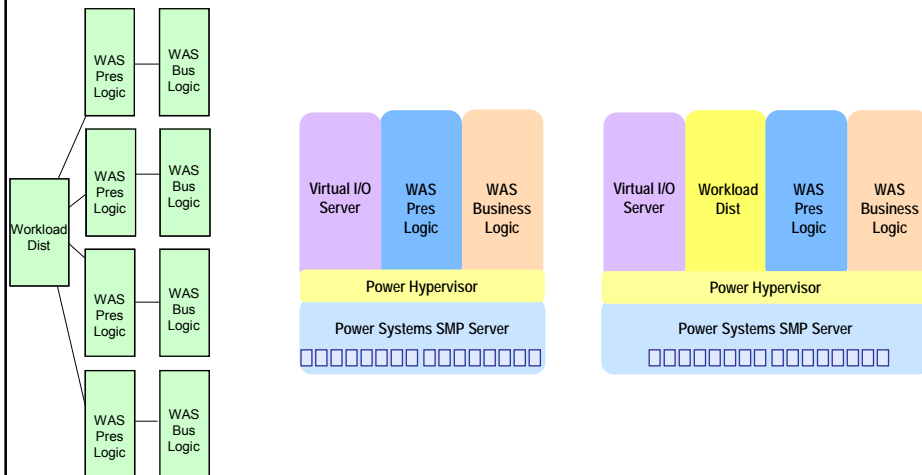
WAS Pres Logic

WAS Bus Logic

WAS Pres Logic

WAS Bus Logic

Workload Dist

WAS Pres Logic

WAS Bus Logic

WAS Pres Logic

WAS Bus Logic

Virtual I/O Server

WAS Pres Logic

WAS Business Logic

Power Hypervisor

Power Systems SMP Server

Virtual I/O Server

Workload Dist

WAS Pres Logic

WAS Business Logic

Power Hypervisor

Power Systems SMP Server